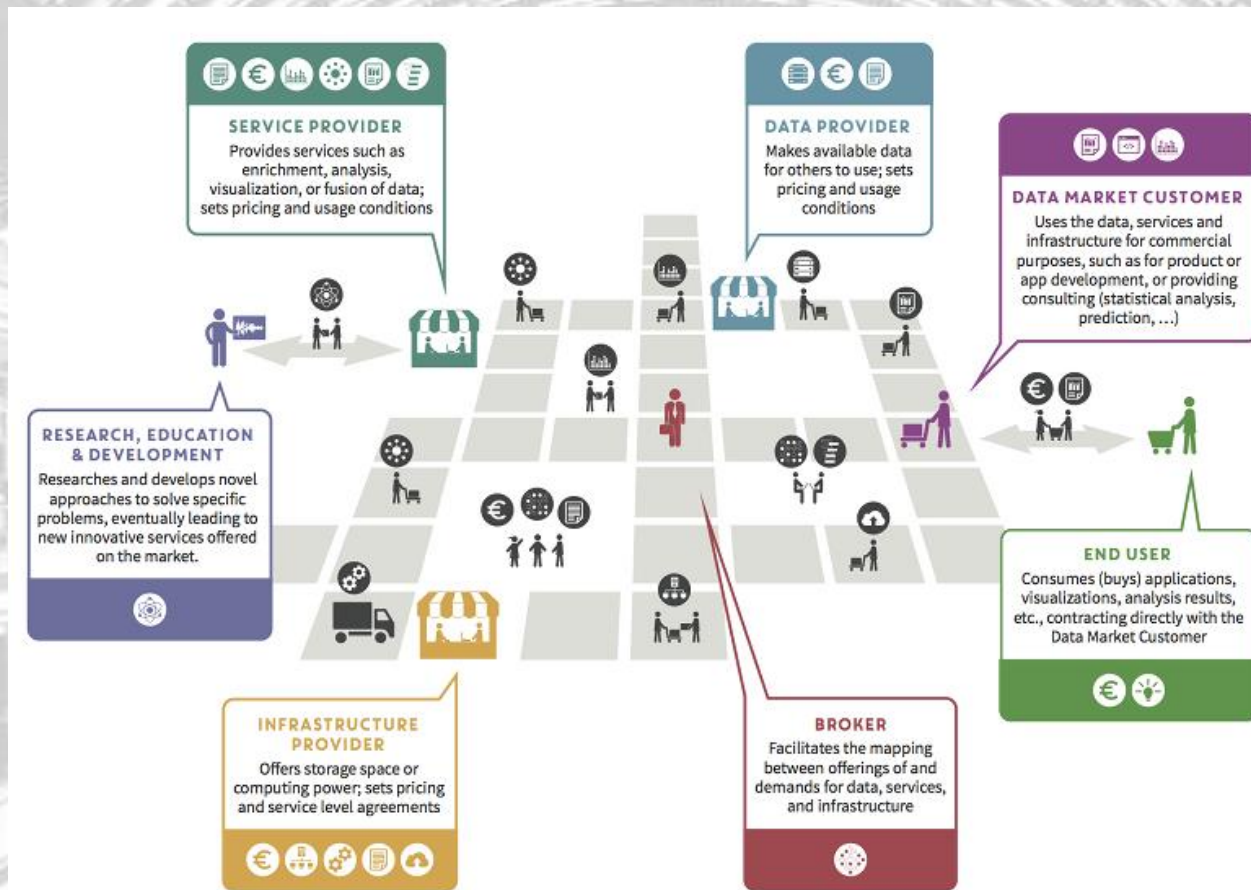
SERVICE PROVIDER
Provides services such as enrichment, analysis, visualization, or fusion of data; sets pricing and usage conditions

DATA PROVIDER
Makes available data for others to use; sets pricing and usage conditions

DATA MARKET CUSTOMER
Uses the data, services and infrastructure for commercial purposes, such as for product or app development, or providing consulting (statistical analysis, prediction, …)

RESEARCH, EDUCATION & DEVELOPMENT
Researches and develops novel approaches to solve specific problems, eventually leading to new innovative services offered on the market.

END USER
Consumes (buys) applications, visualizations, analysis results, etc., contracting directly with the Data Market Customer

INFRASTRUCTURE PROVIDER
Offers storage space or computing power; sets pricing and service level agreements

BROKER
Facilitates the mapping between offerings of and demands for data, services, and infrastructure